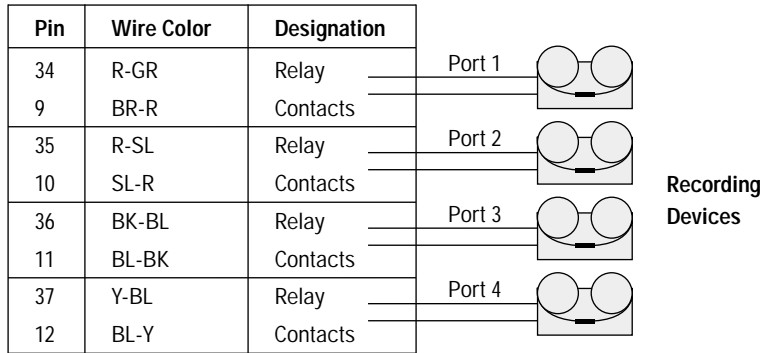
| Pin | Wire Color | Designation |
|---|---|---|
| 34 | R-GR | Relay |
| 9 | BR-R | Contacts |
| 35 | R-SL | Relay |
| 10 | SL-R | Contacts |
| 36 | BK-BL | Relay |
| 11 | BL-BK | Contacts |
| 37 | Y-BL | Relay |
| 12 | BL-Y | Contacts |

Port 1

Port 2

Port 3

Port 4

Recording Devices